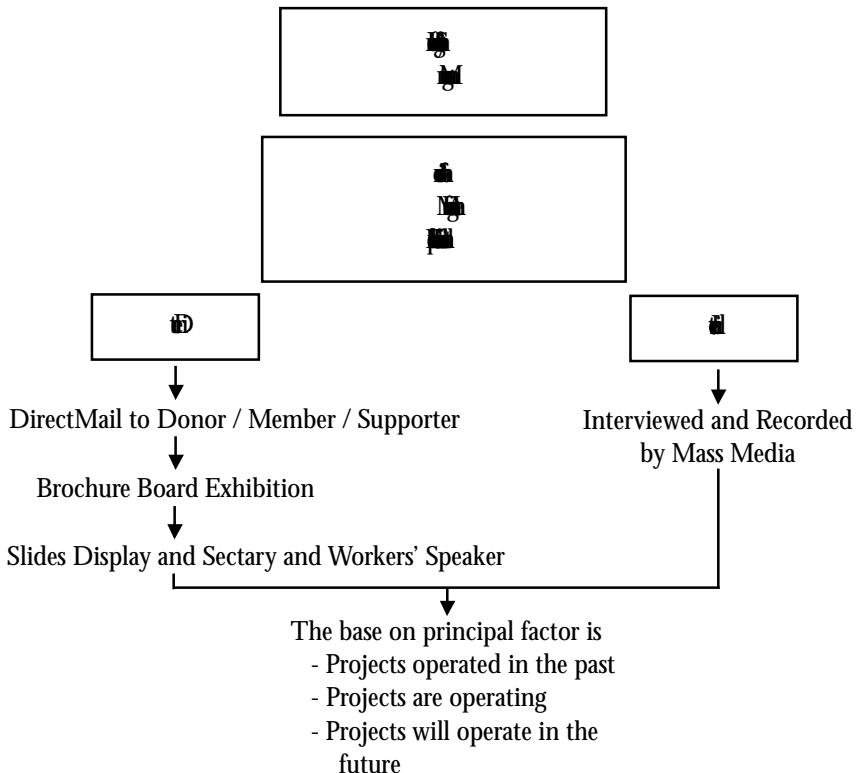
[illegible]
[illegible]

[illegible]
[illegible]
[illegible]

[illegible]

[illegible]

DirectMail to Donor / Member / Supporter

Brochure Board Exhibition

Slides Display and Sectary and Workers' Speaker

Interviewed and Recorded by Mass Media

The base on principal factor is
- Projects operated in the past
- Projects are operating
- Projects will operate in the future